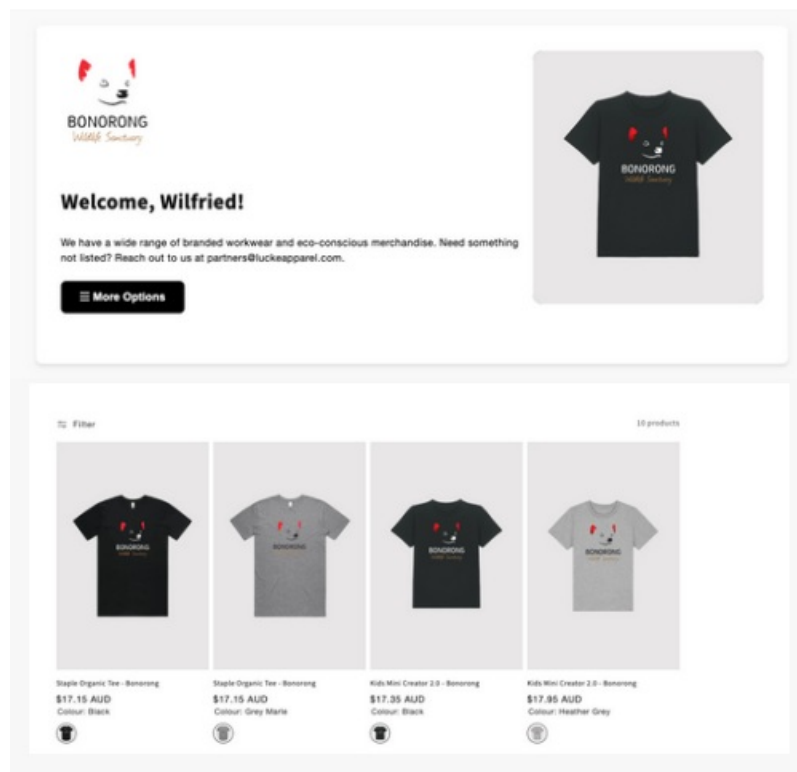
BONORONG
Wildlife Sanctuary

Welcome, Wilfried!

We have a wide range of branded workwear and eco-conscious merchandise. Need something not listed? Reach out to us at partners@luckeapparel.com.

≡ More Options

BONORONG
Wildlife Sanctuary

Filter

10 products

BONORONG

BONORONG

BONORONG

BONORONG

Staple Organic Tee - Bonorong
$17.15 AUD
Colour: Black

Staple Organic Tee - Bonorong
$17.15 AUD
Colour: Grey Marle

Kids Mini Creator 2.0 - Bonorong
$17.35 AUD
Colour: Black

Kids Mini Creator 2.0 - Bonorong
$17.95 AUD
Colour: Heather Grey